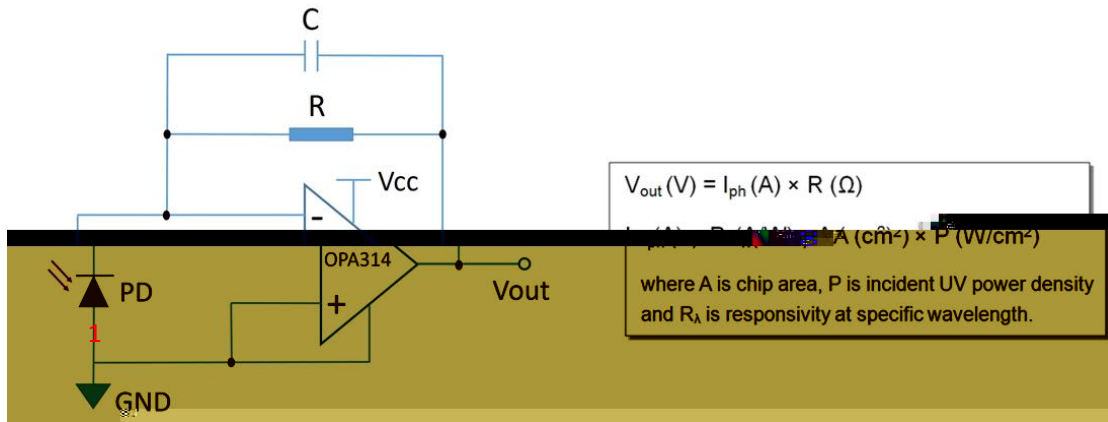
C

R

Vcc

-

OPA314

+

PD

1

GND

Vout

$V_{out}$ (V) = $I_{ph}$ (A) × R (Ω)

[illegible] A (cm$^2$) × P (W/cm$^2$)

where A is chip area, P is incident UV power density and R$_\lambda$ is responsivity at specific wavelength.